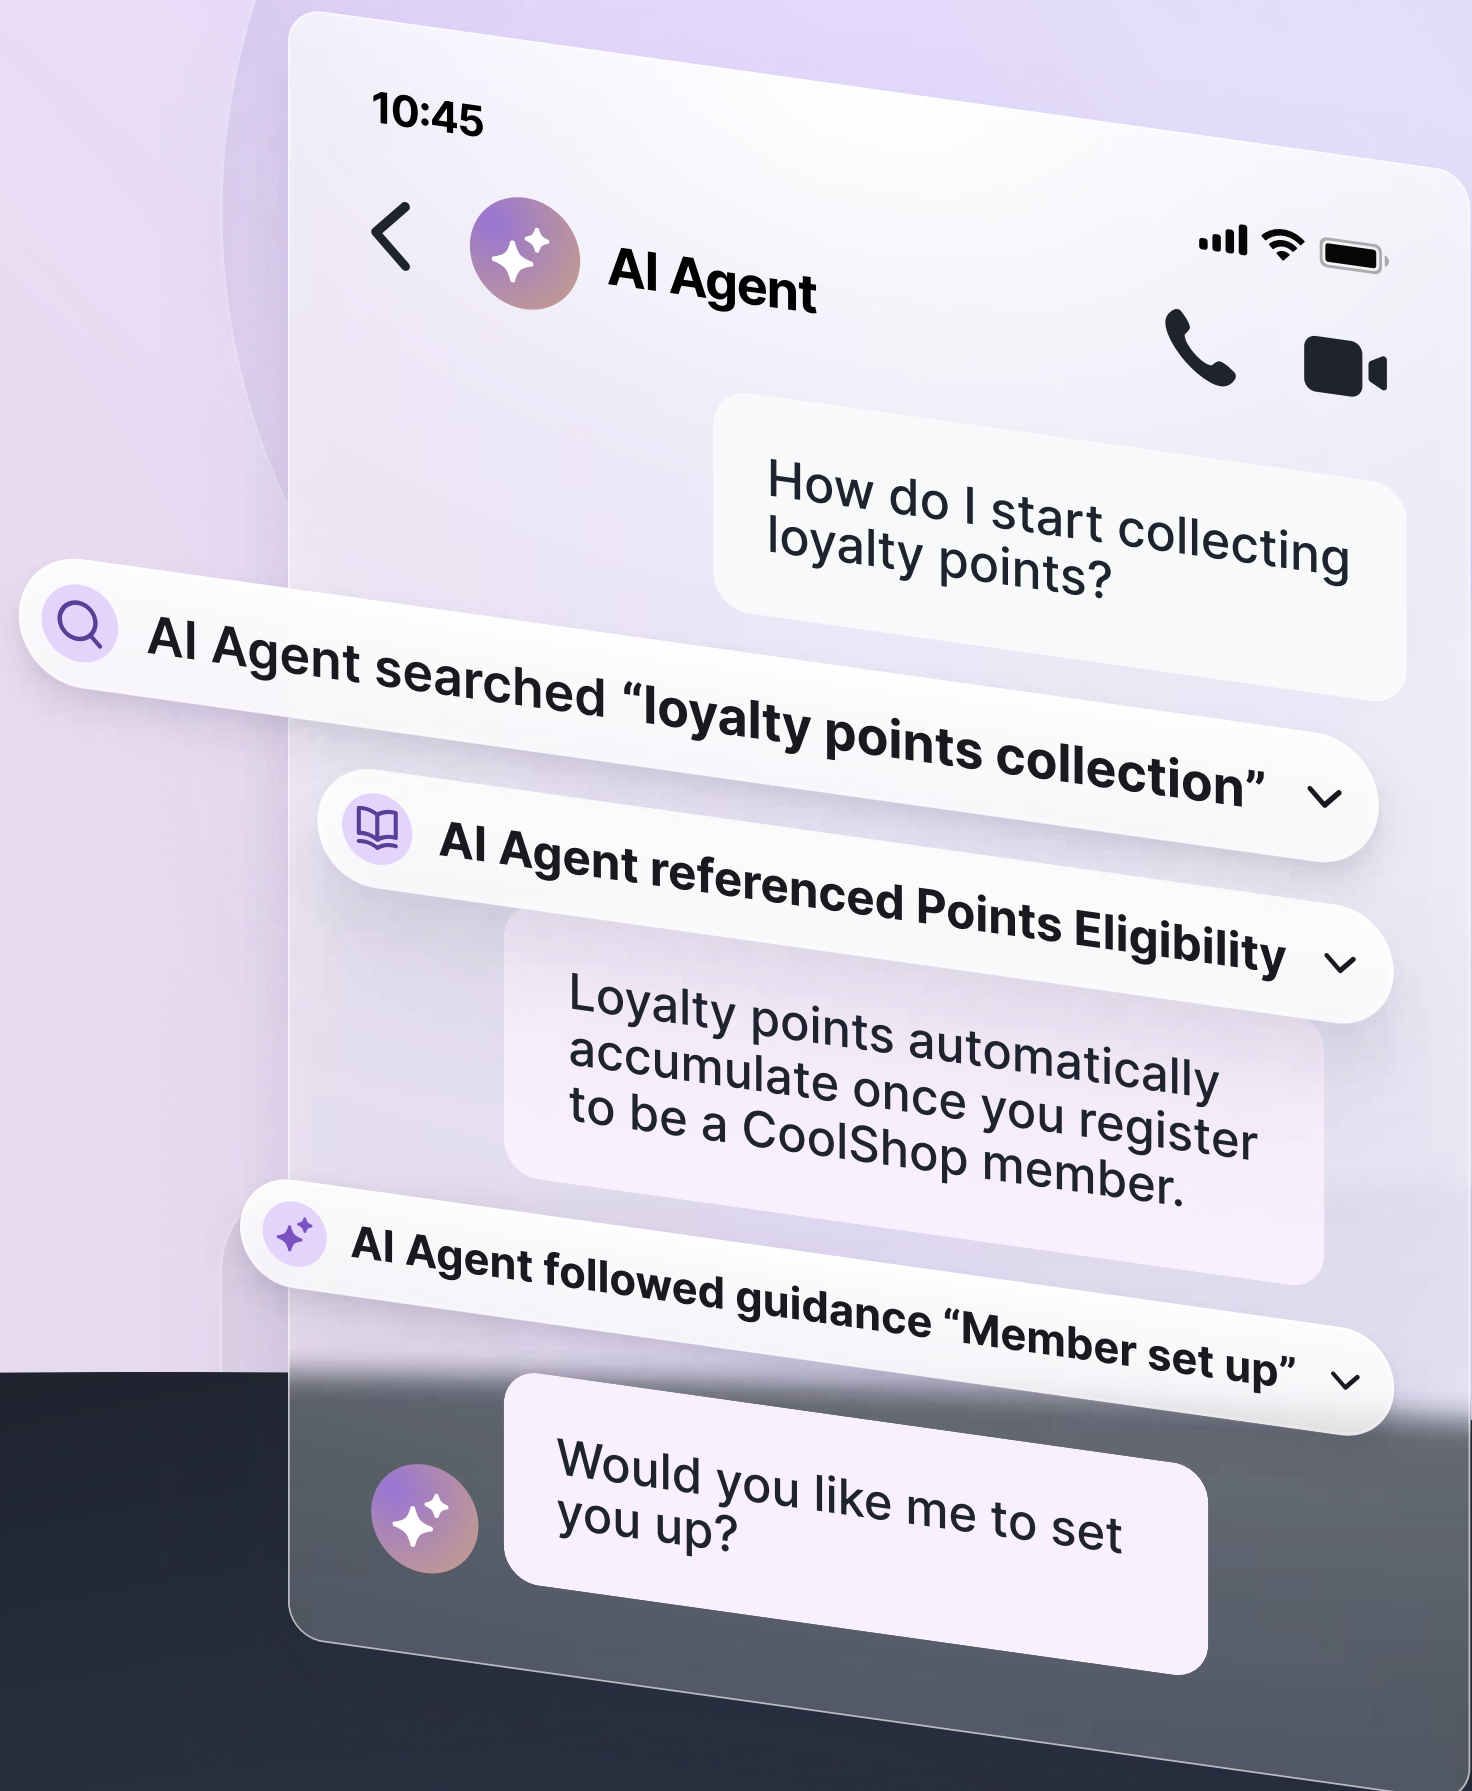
10:45

AI Agent

How do I start collecting loyalty points?

AI Agent searched “loyalty points collection”

AI Agent referenced Points Eligibility

Loyalty points automatically accumulate once you register to be a CoolShop member.

AI Agent followed guidance “Member set up”

Would you like me to set you up?